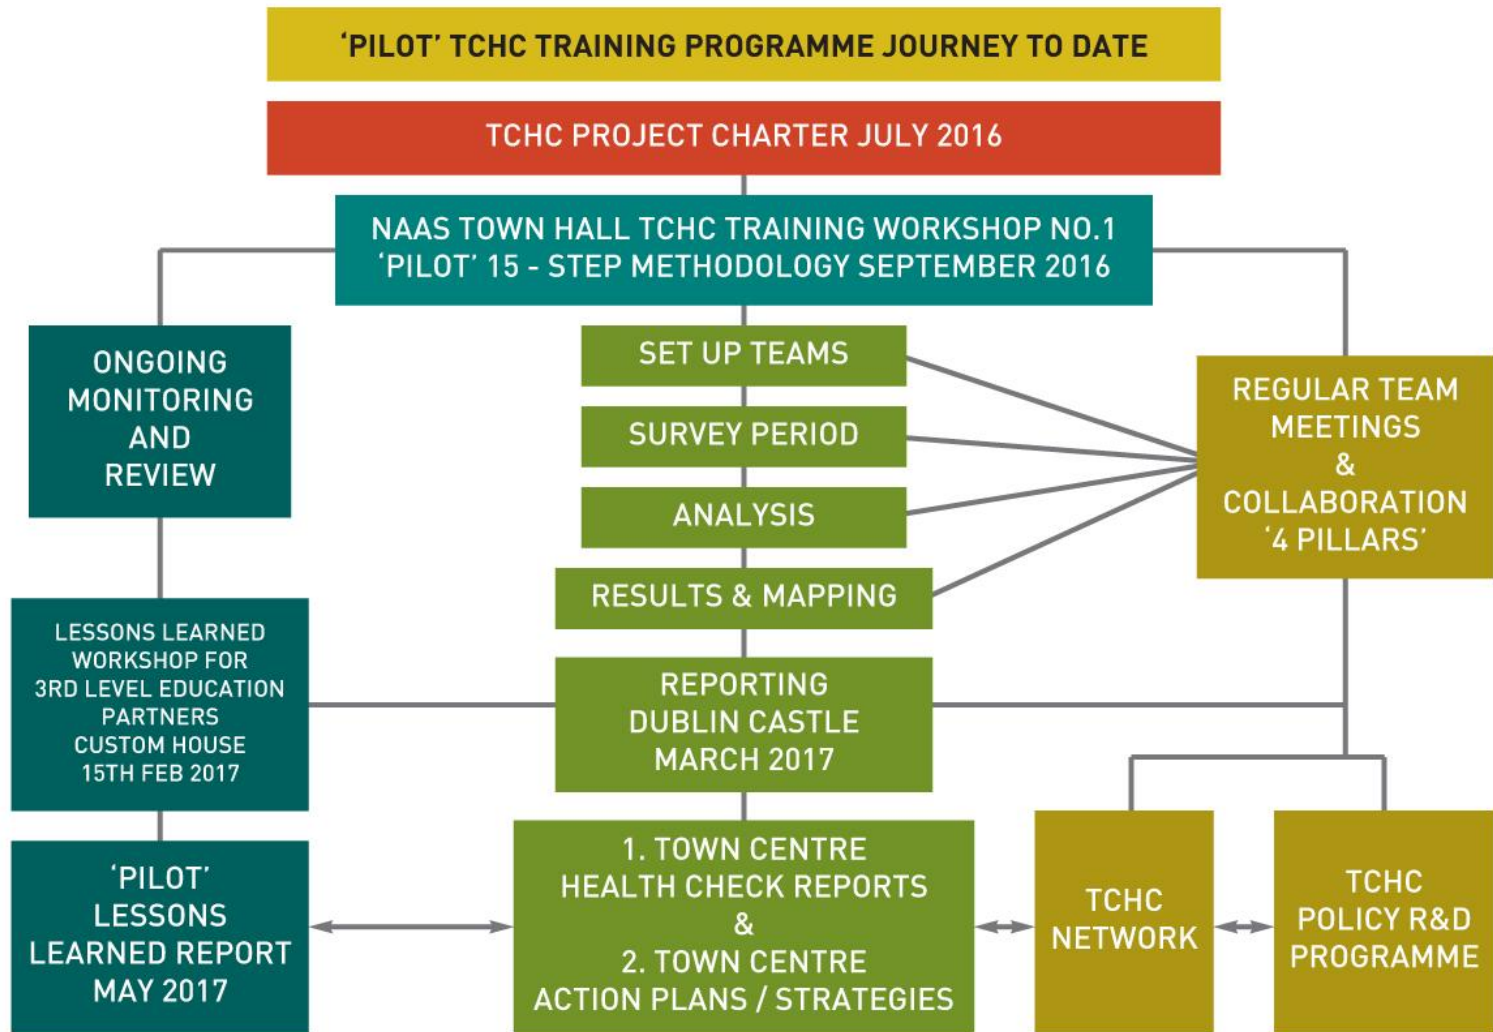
'PILOT' TCHC TRAINING PROGRAMME JOURNEY TO DATE

TCHC PROJECT CHARTER JULY 2016

NAAS TOWN HALL TCHC TRAINING WORKSHOP NO.1
'PILOT' 15 - STEP METHODOLOGY SEPTEMBER 2016

ONGOING MONITORING AND REVIEW

SET UP TEAMS

SURVEY PERIOD

ANALYSIS

RESULTS & MAPPING

REGULAR TEAM MEETINGS & COLLABORATION '4 PILLARS'

LESSONS LEARNED WORKSHOP FOR 3RD LEVEL EDUCATION PARTNERS CUSTOM HOUSE 15TH FEB 2017

REPORTING DUBLIN CASTLE MARCH 2017

'PILOT' LESSONS LEARNED REPORT MAY 2017

1. TOWN CENTRE HEALTH CHECK REPORTS & 2. TOWN CENTRE ACTION PLANS / STRATEGIES

TCHC NETWORK

TCHC POLICY R&D PROGRAMME